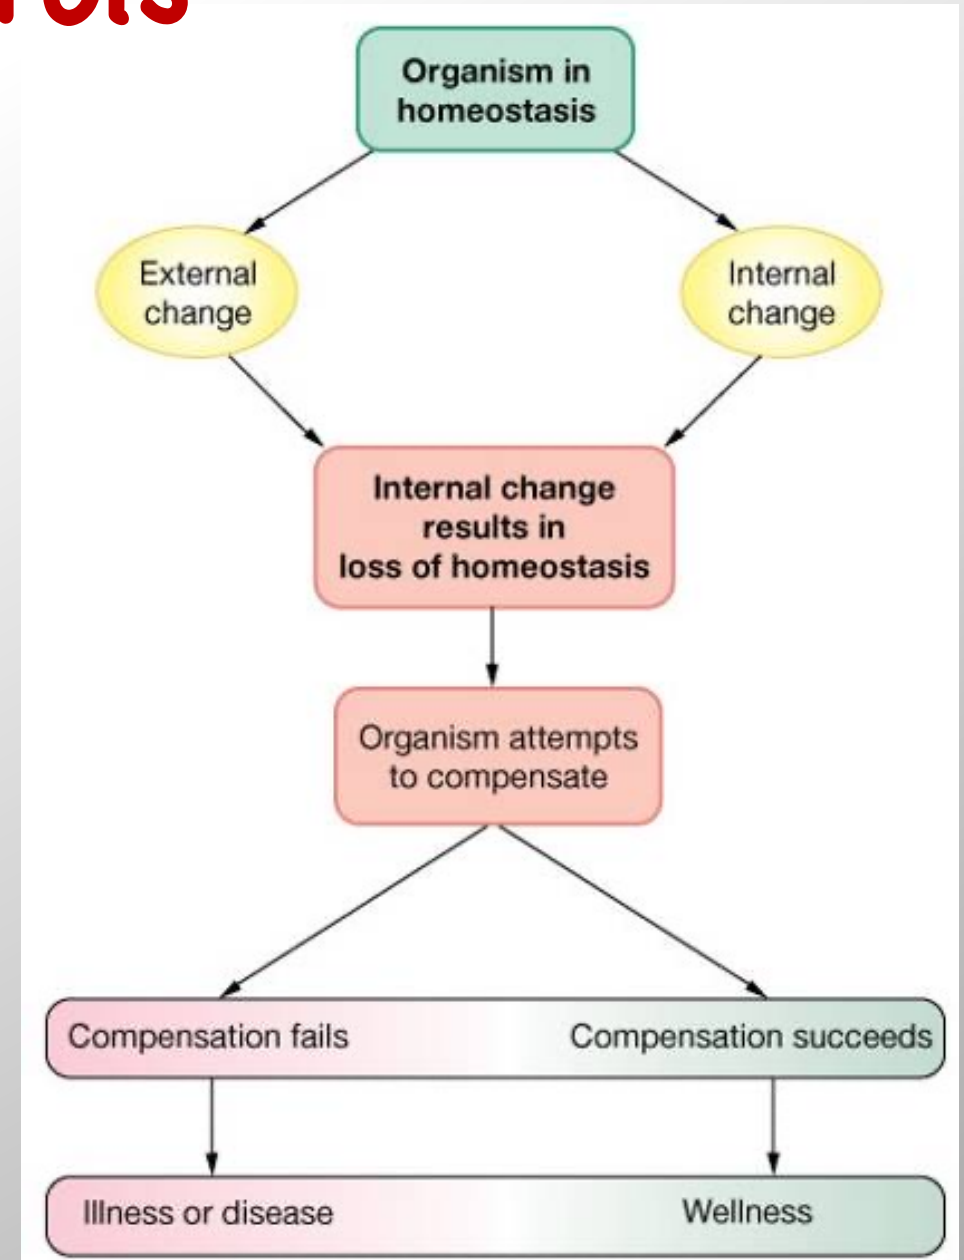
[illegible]

Organism in homeostasis

External change

Internal change

Internal change results in loss of homeostasis

Organism attempts to compensate

Compensation fails

Compensation succeeds

Illness or disease

Wellness